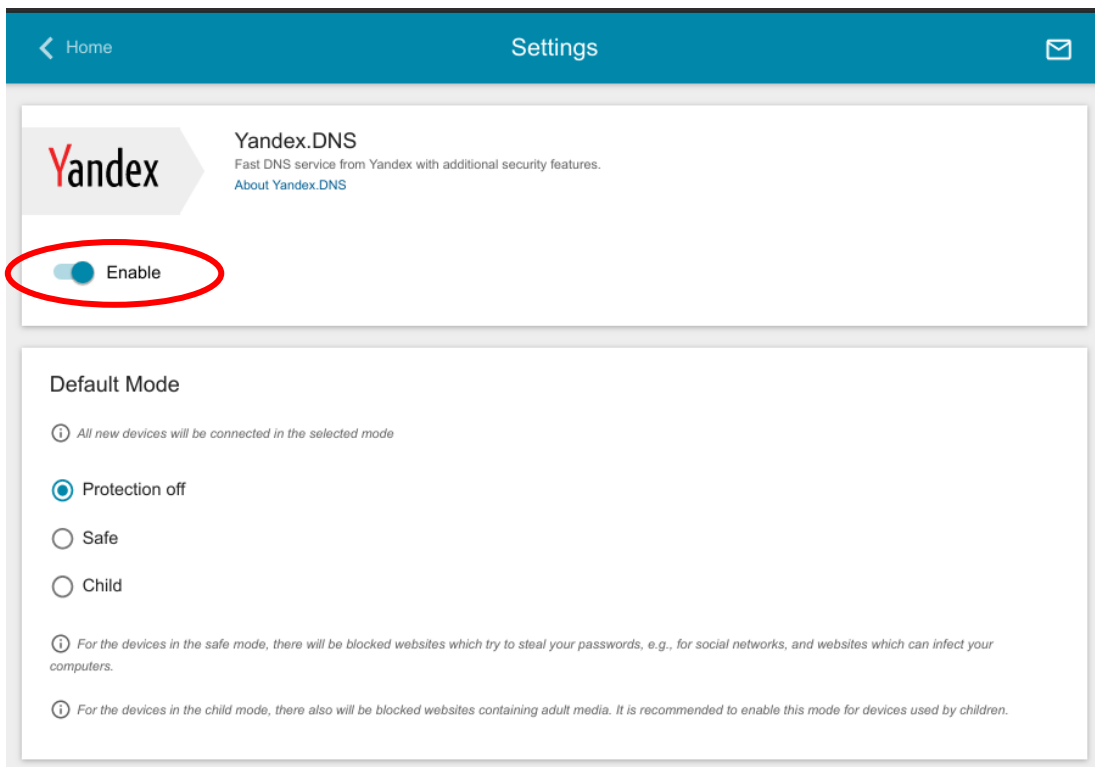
Home

Settings

Yandex

Yandex.DNS

Fast DNS service from Yandex with additional security features.

About Yandex.DNS

Enable

Default Mode

All new devices will be connected in the selected mode

Protection off

Safe

Child

For the devices in the safe mode, there will be blocked websites which try to steal your passwords, e.g., for social networks, and websites which can infect your computers.

For the devices in the child mode, there also will be blocked websites containing adult media. It is recommended to enable this mode for devices used by children.